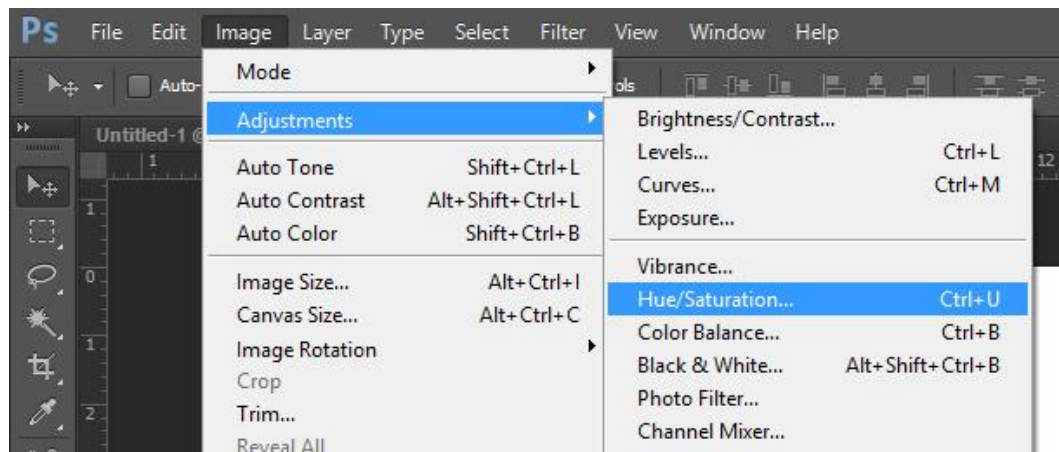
Ps File Edit Image Layer Type Select Filter View Window Help

Auto-

ols

Untitled-1 @

1

12

1

0

1

2

Mode
Adjustments
Auto Tone Shift+Ctrl+L
Auto Contrast Alt+Shift+Ctrl+L
Auto Color Shift+Ctrl+B
Image Size... Alt+Ctrl+I
Canvas Size... Alt+Ctrl+C
Image Rotation
Crop
Trim...
Reveal All

Brightness/Contrast...
Levels... Ctrl+L
Curves... Ctrl+M
Exposure...
Vibrance...
Hue/Saturation... Ctrl+U
Color Balance... Ctrl+B
Black & White... Alt+Shift+Ctrl+B
Photo Filter...
Channel Mixer...